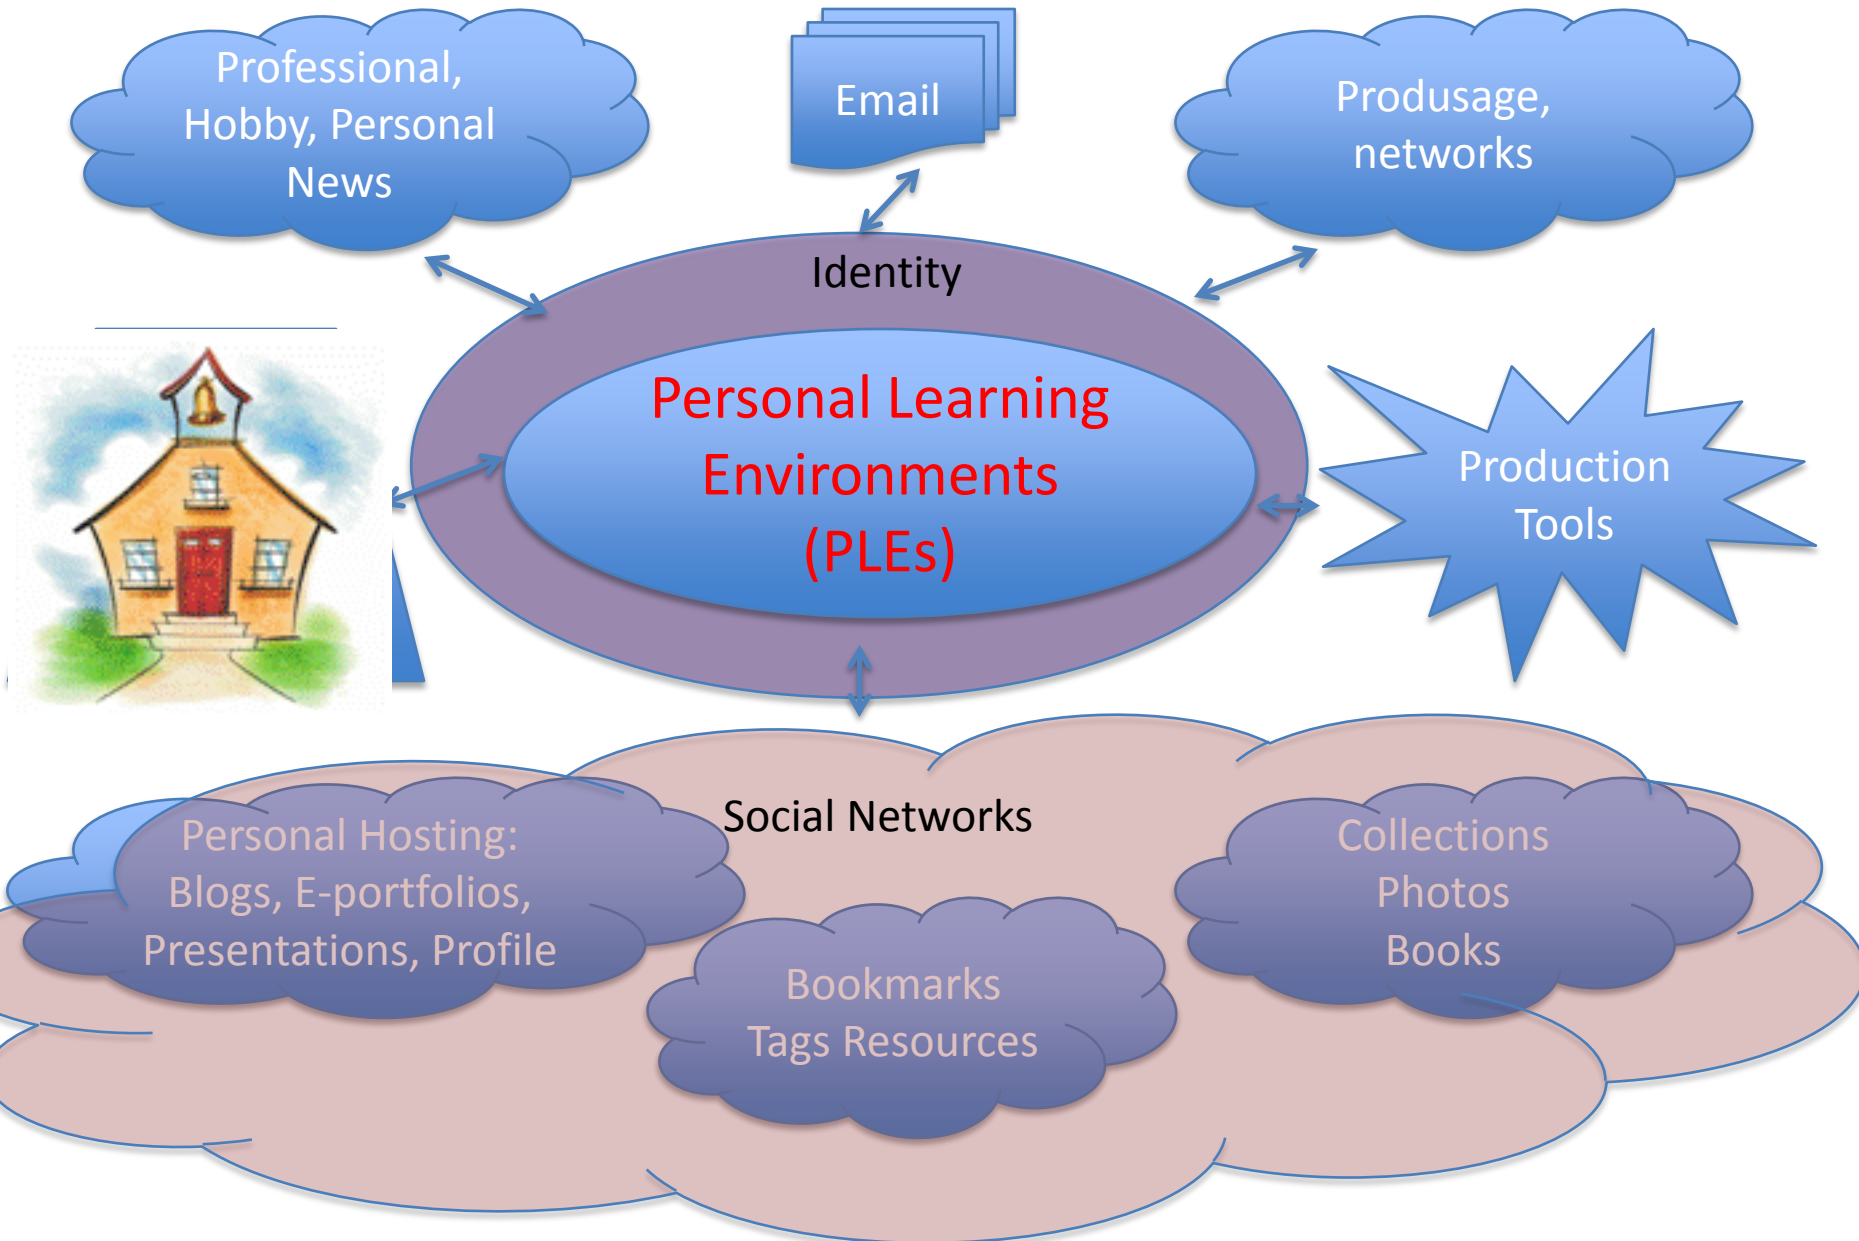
Professional, Hobby, Personal News

Email

Produsage, networks

Identity

Personal Learning Environments (PLEs)

Production Tools

Social Networks

Personal Hosting: Blogs, E-portfolios, Presentations, Profile

Bookmarks Tags Resources

Collections Photos Books